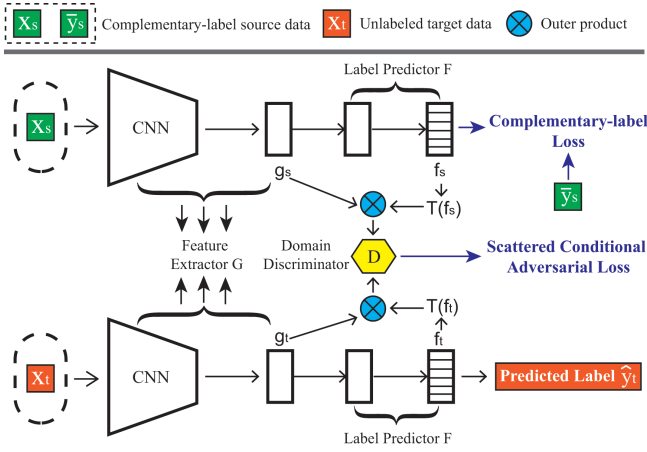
$x_s$ $\bar{y}_s$ Complementary-label source data $x_t$ Unlabeled target data Outer product

Label Predictor F

$x_s$

CNN

$g_s$

$f_s$

Complementary-label Loss

$T(f_s)$

$\bar{y}_s$

Feature Extractor G

Domain Discriminator

D

Scattered Conditional Adversarial Loss

$T(f_t)$

$g_t$

$f_t$

$x_t$

CNN

Predicted Label $\hat{y}_t$

Label Predictor F